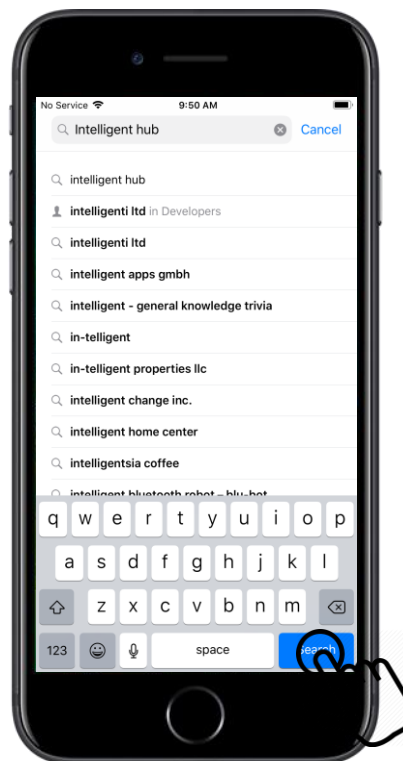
No Service 9:50 AM

Intelligent hub Cancel

intelligent hub

intelligenti ltd in Developers

intelligenti ltd

intelligent apps gmbh

intelligent - general knowledge trivia

in-telligent

in-telligent properties llc

intelligent change inc.

intelligent home center

intelligentsia coffee

intelligent bluetooth robot – blu-bot

q w e r t y u i o p

a s d f g h j k l

z x c v b n m

123 space Search